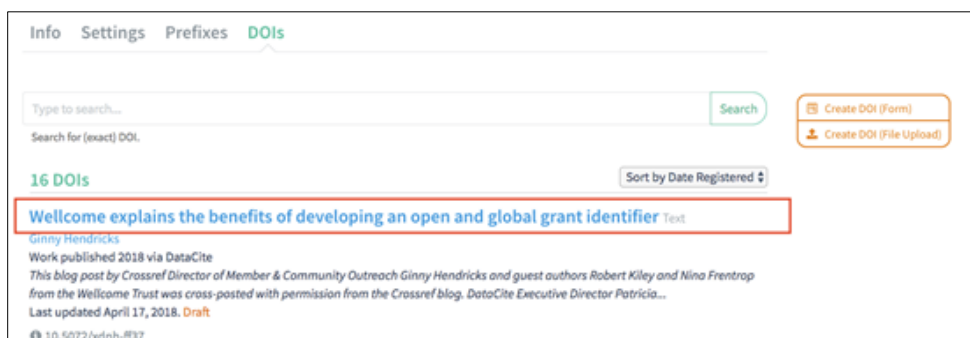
Info Settings Prefixes DOIs

Type to search...

Search

Search for (exact) DOI.

Create DOI (Form)

Create DOI (File Upload)

16 DOIs

Sort by Date Registered

Wellcome explains the benefits of developing an open and global grant identifier Text

Ginny Hendricks

Work published 2018 via DataCite

This blog post by Crossref Director of Member & Community Outreach Ginny Hendricks and guest authors Robert Kiley and Nina Frentrop from the Wellcome Trust was cross-posted with permission from the Crossref blog. DataCite Executive Director Patricia...

Last updated April 17, 2018. Draft

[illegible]